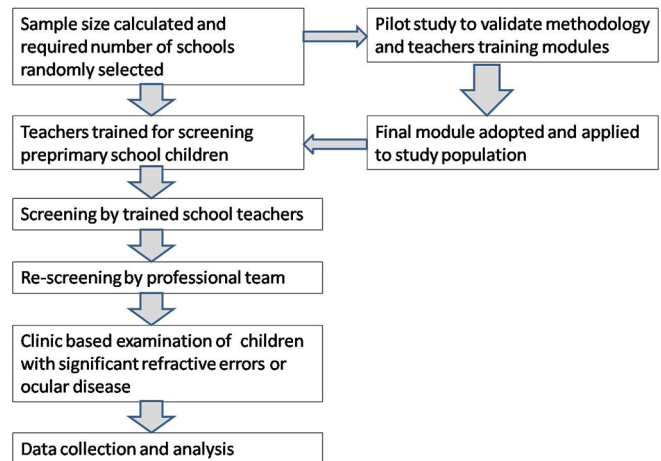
Sample size calculated and required number of schools randomly selected

Pilot study to validate methodology and teachers training modules

Final module adopted and applied to study population

Teachers trained for screening preprimary school children

Screening by trained school teachers

Re-screening by professional team

Clinic based examination of children with significant refractive errors or ocular disease

Data collection and analysis